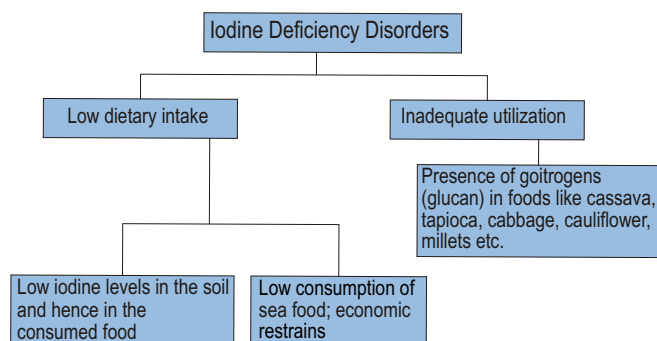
Iodine Deficiency Disorders

Low dietary intake

Inadequate utilization

Presence of goitrogens (glucan) in foods like cassava, tapioca, cabbage, cauliflower, millets etc.

Low iodine levels in the soil and hence in the consumed food

Low consumption of sea food; economic restrains